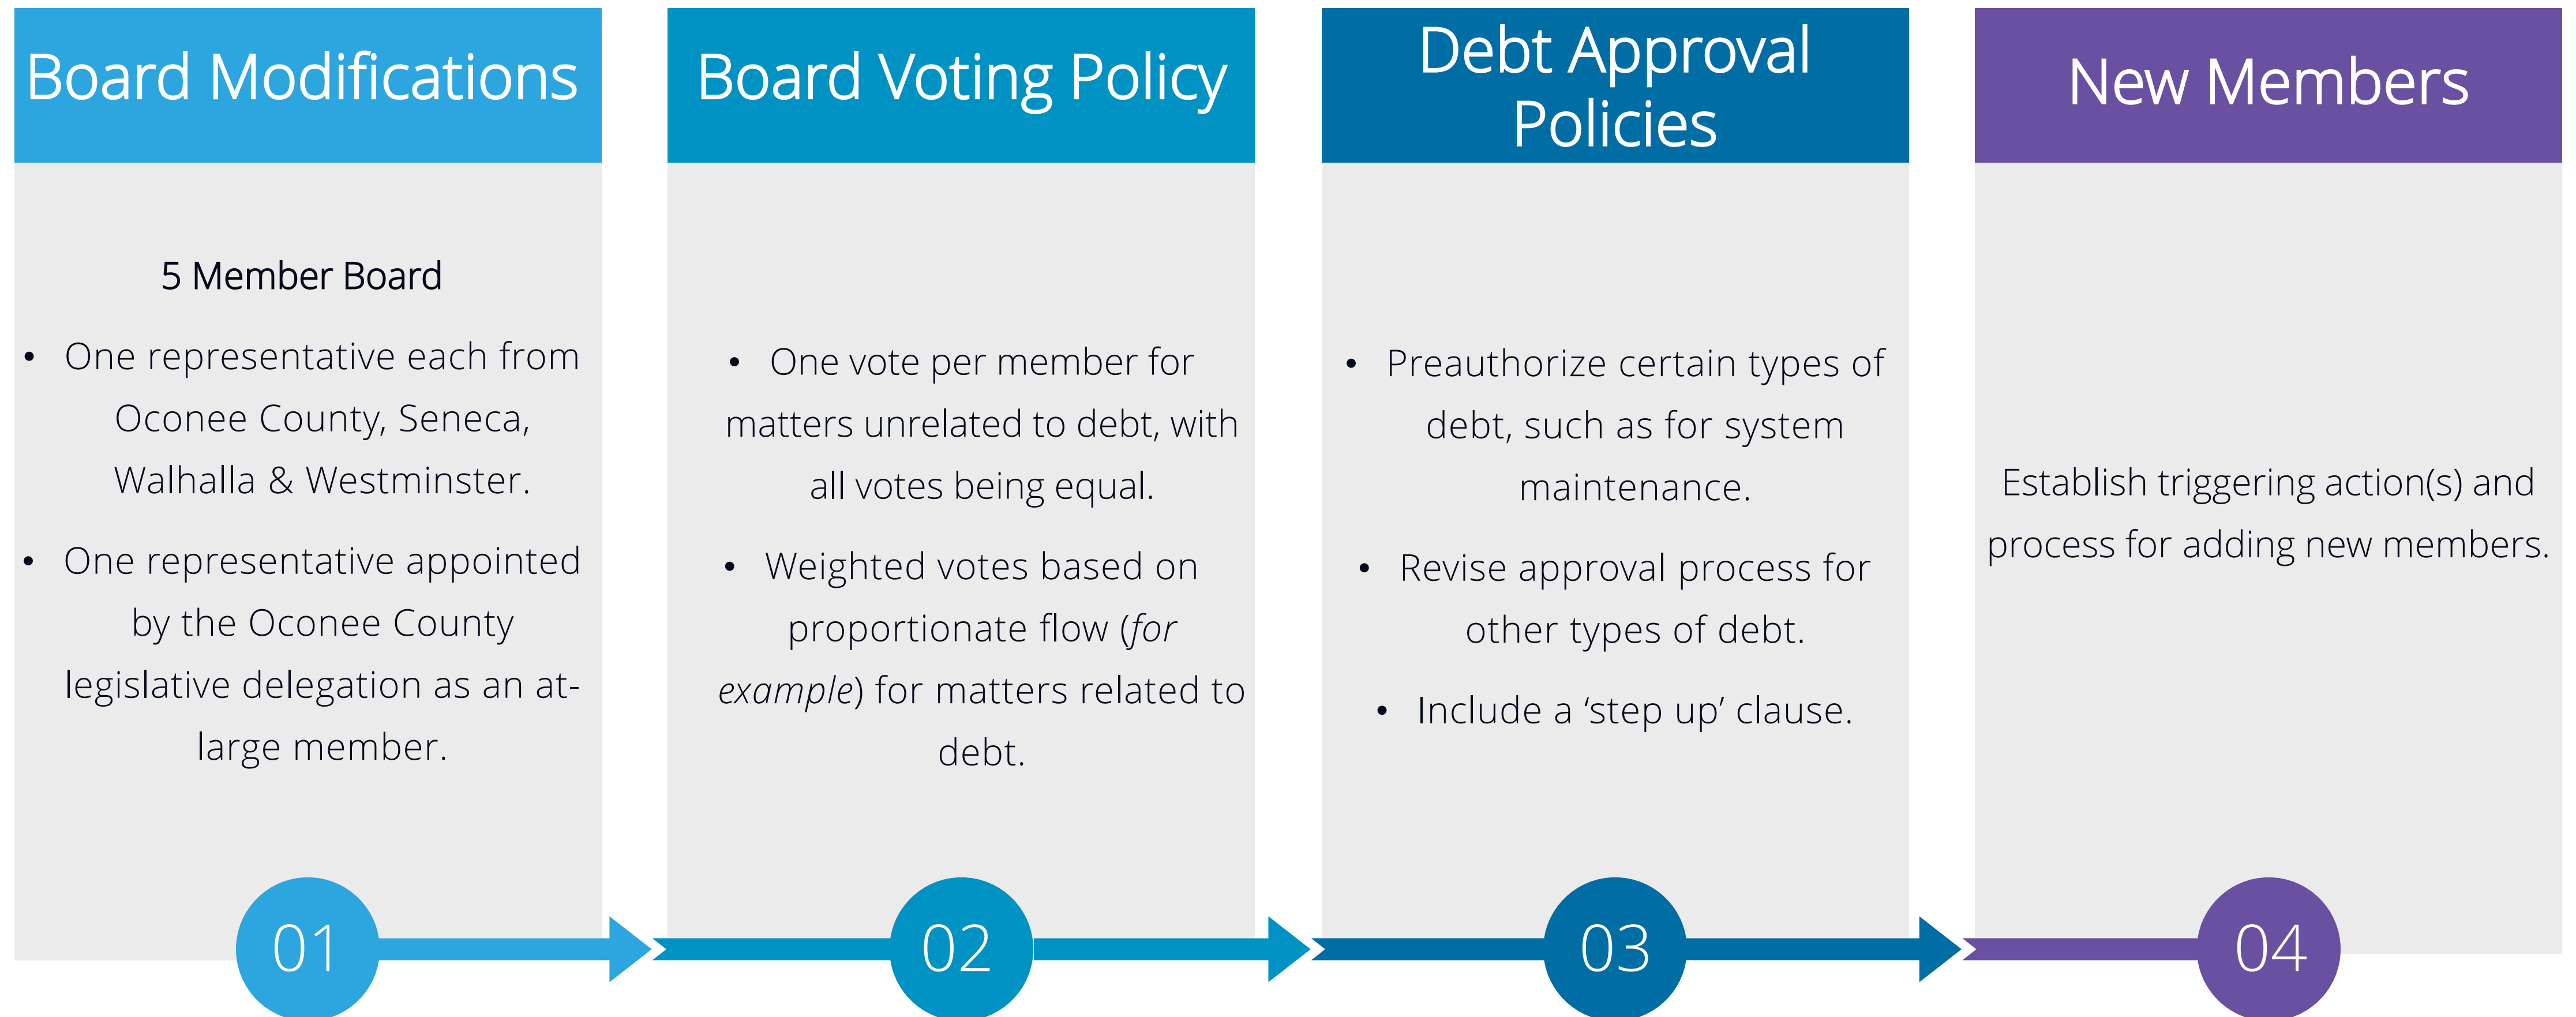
Board Modifications

5 Member Board

- One representative each from Oconee County, Seneca, Walhalla & Westminster.
- One representative appointed by the Oconee County legislative delegation as an at-large member.

01

Board Voting Policy

- One vote per member for matters unrelated to debt, with all votes being equal.
- Weighted votes based on proportionate flow (*for example*) for matters related to debt.

02

Debt Approval Policies

- Preauthorize certain types of debt, such as for system maintenance.
- Revise approval process for other types of debt.
- Include a 'step up' clause.

03

New Members

Establish triggering action(s) and process for adding new members.

04